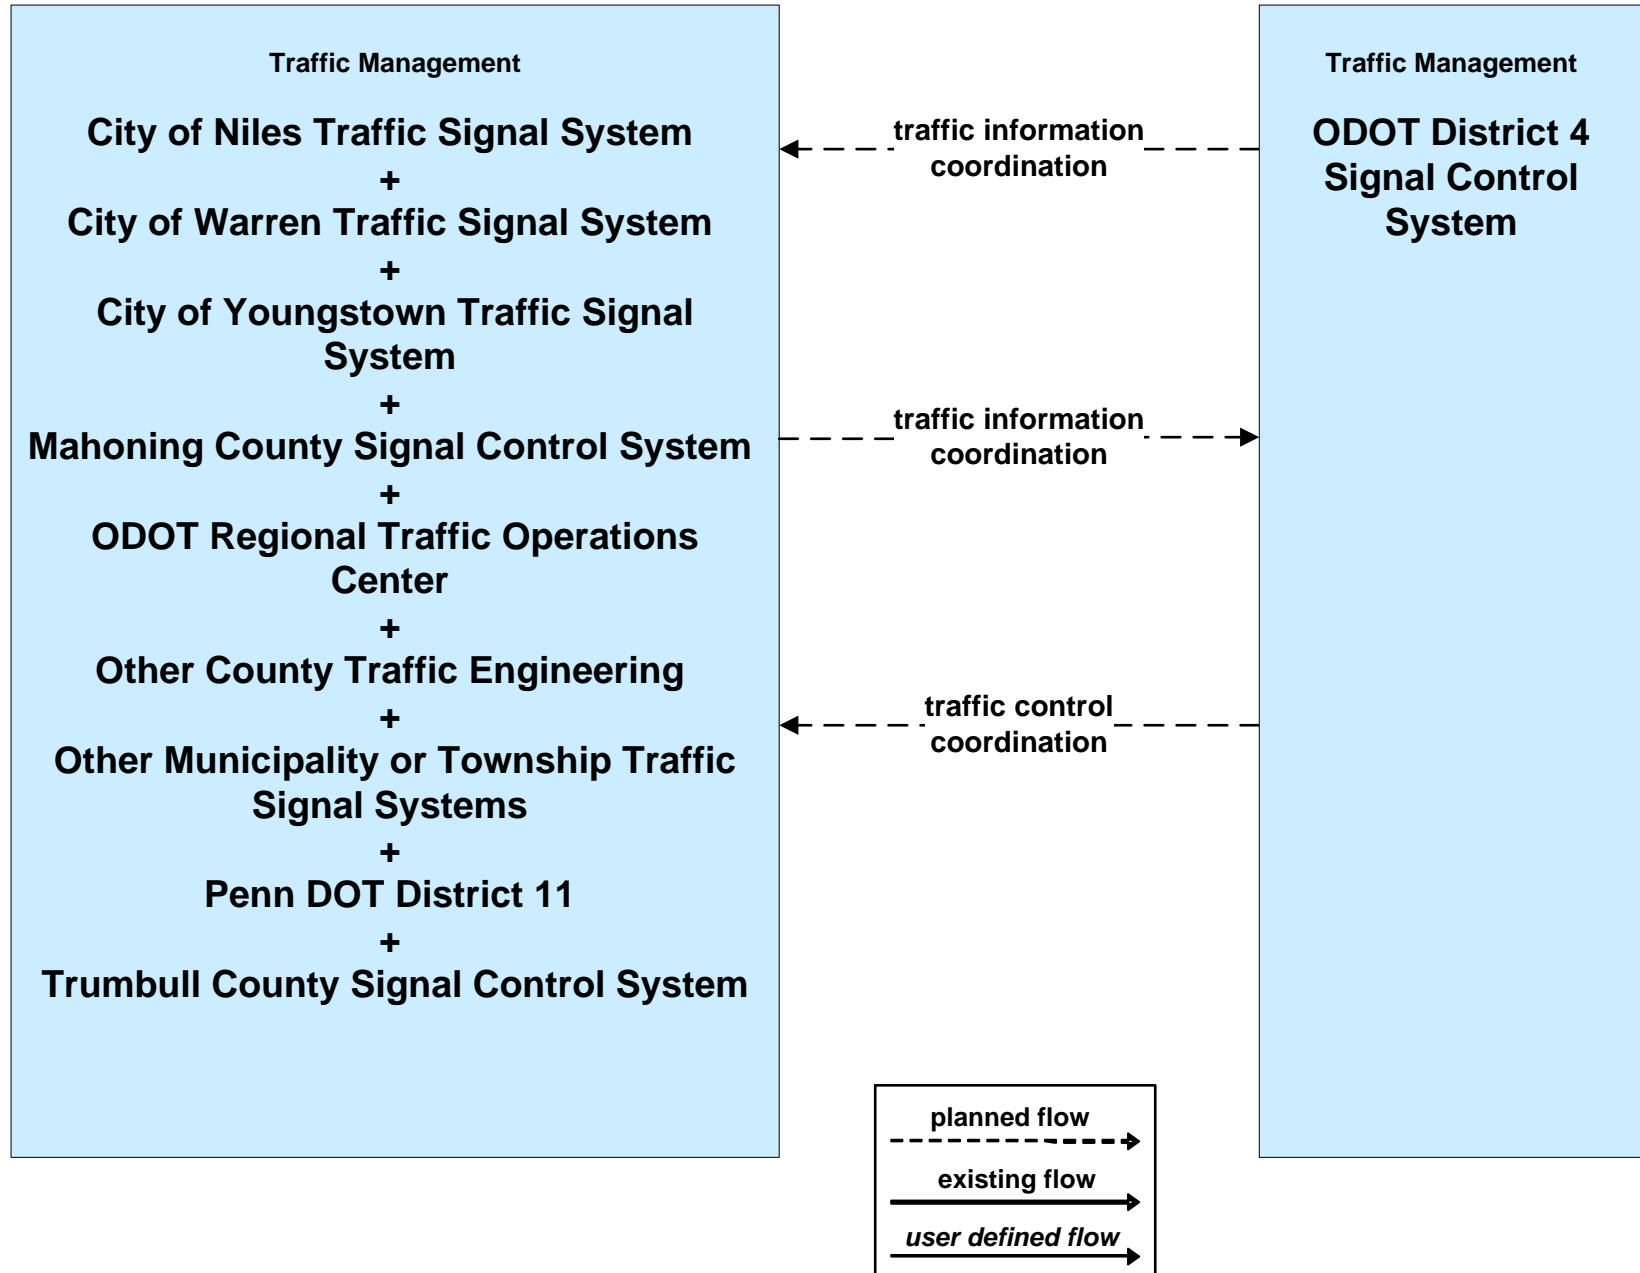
Traffic Management

City of Niles Traffic Signal System
+
City of Warren Traffic Signal System
+
City of Youngstown Traffic Signal System
+
Mahoning County Signal Control System
+
ODOT Regional Traffic Operations Center
+
Other County Traffic Engineering
+
Other Municipality or Township Traffic Signal Systems
+
Penn DOT District 11
+
Trumbull County Signal Control System

traffic information coordination

traffic information coordination

traffic control coordination

Traffic Management

ODOT District 4 Signal Control System

planned flow

existing flow

user defined flow